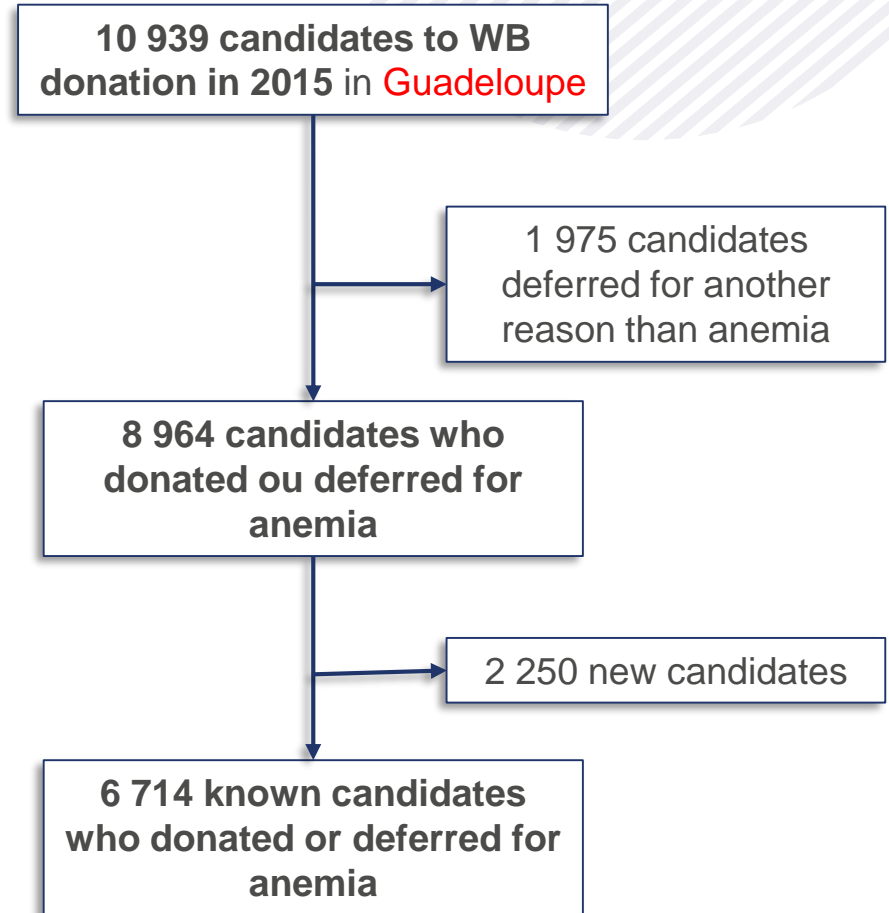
**10 939 candidates to WB donation in 2015** in Guadeloupe

1 975 candidates deferred for another reason than anemia

**8 964 candidates who donated ou deferred for anemia**

2 250 new candidates

**6 714 known candidates who donated or deferred for anemia**